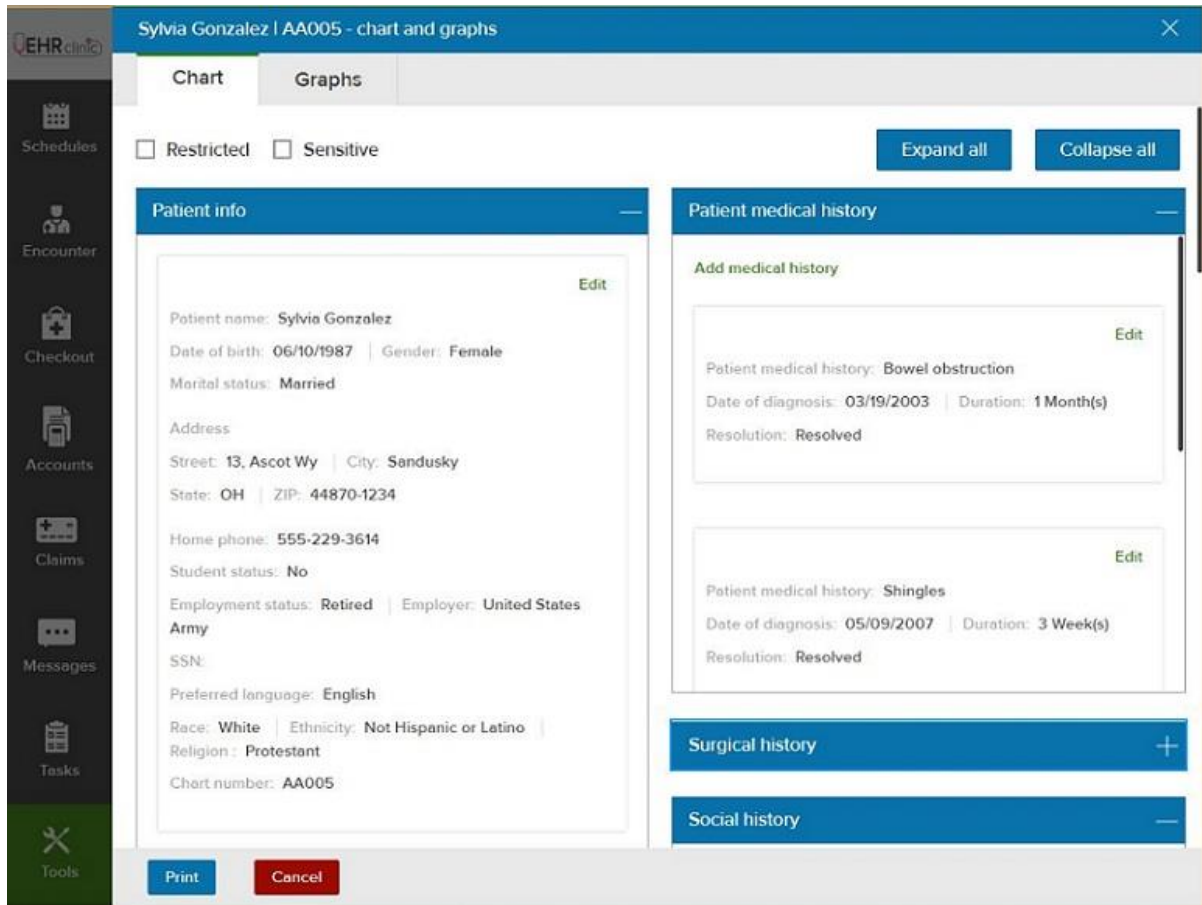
EHRclinic

Schedules

Encounter

Checkout

Accounts

Claims

Messages

Tasks

Tools

Sylvia Gonzalez | AA005 - chart and graphs

×

Chart

Graphs

Restricted

Sensitive

Expand all

Collapse all

Patient info

—

Edit

Patient name: Sylvia Gonzalez

Date of birth: 06/10/1987 | Gender: Female

Marital status: Married

Address

Street: 13, Ascot Wy | City: Sandusky

State: OH | ZIP: 44870-1234

Home phone: 555-229-3614

Student status: No

Employment status: Retired | Employer: United States Army

SSN:

Preferred language: English

Race: White | Ethnicity: Not Hispanic or Latino | Religion : Protestant

Chart number: AA005

Patient medical history

—

Add medical history

Edit

Patient medical history: Bowel obstruction

Date of diagnosis: 03/19/2003 | Duration: 1 Month(s)

Resolution: Resolved

Edit

Patient medical history: Shingles

Date of diagnosis: 05/09/2007 | Duration: 3 Week(s)

Resolution: Resolved

Surgical history

+

Social history

—

Print

Cancel